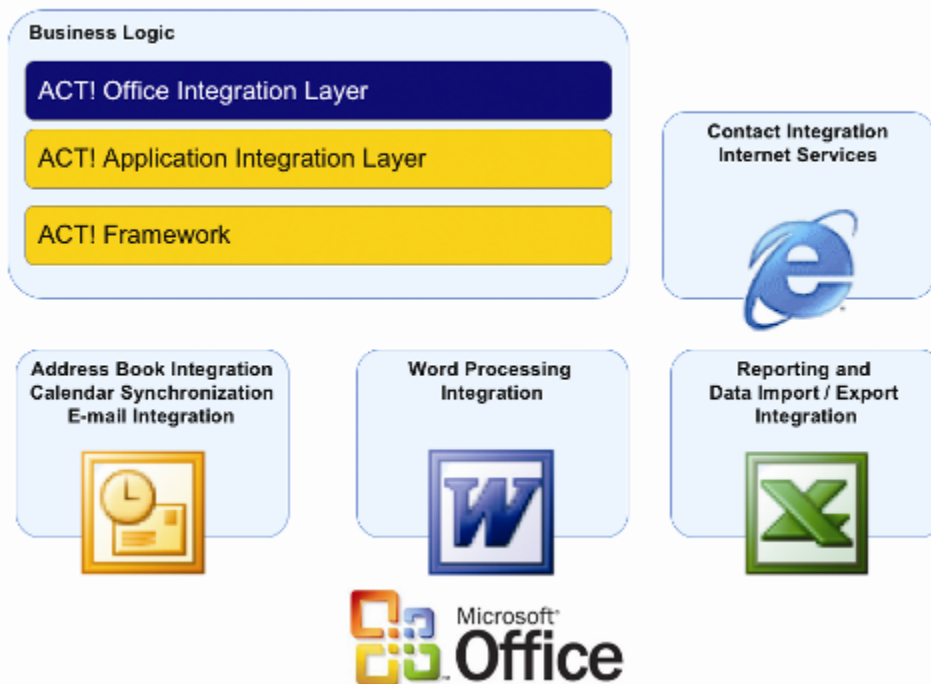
Business Logic

ACT! Office Integration Layer

ACT! Application Integration Layer

ACT! Framework

Contact Integration
Internet Services

Address Book Integration
Calendar Synchronization
E-mail Integration

Word Processing
Integration

Reporting and
Data Import / Export
Integration

Microsoft
Office